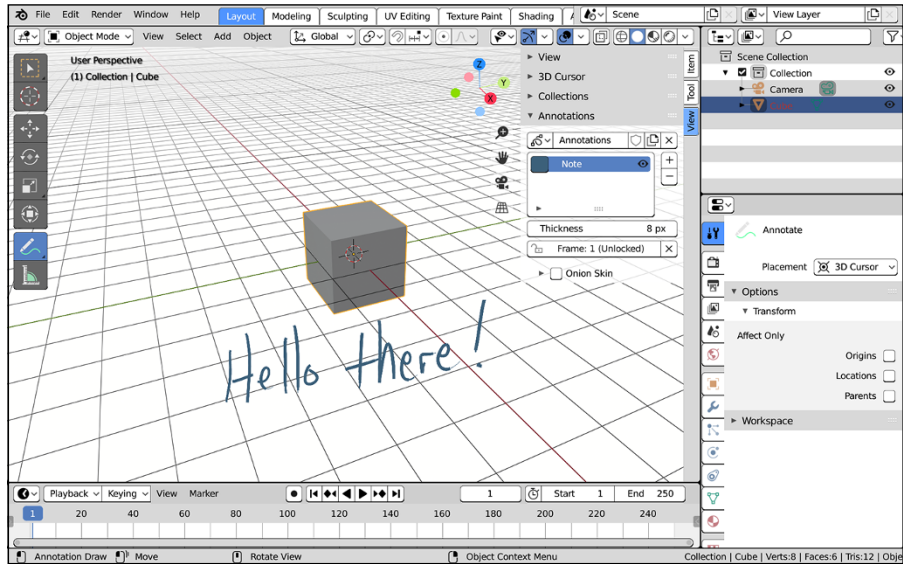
File Edit Render Window Help Layout Modeling Sculpting UV Editing Texture Paint Shading Scene View Layer

Object Mode View Select Add Object Global

User Perspective
(1) Collection | Cube

Hello there!

View
3D Cursor
Collections
Annotations
Annotations
Note
Thickness 8 px
Frame: 1 (Unlocked)
Onion Skin

Item Tool View

Scene Collection
Collection
Camera
Cube

Annotate
Placement 3D Cursor
Options
Transform
Affect Only
Origins
Locations
Parents
Workspace

Playback Keying View Marker 1 Start 1 End 250
1 20 40 60 80 100 120 140 160 180 200 220 240

Annotation Draw Move Rotate View Object Context Menu Collection | Cube | Verts:8 | Faces:6 | Tris:12 | Ob